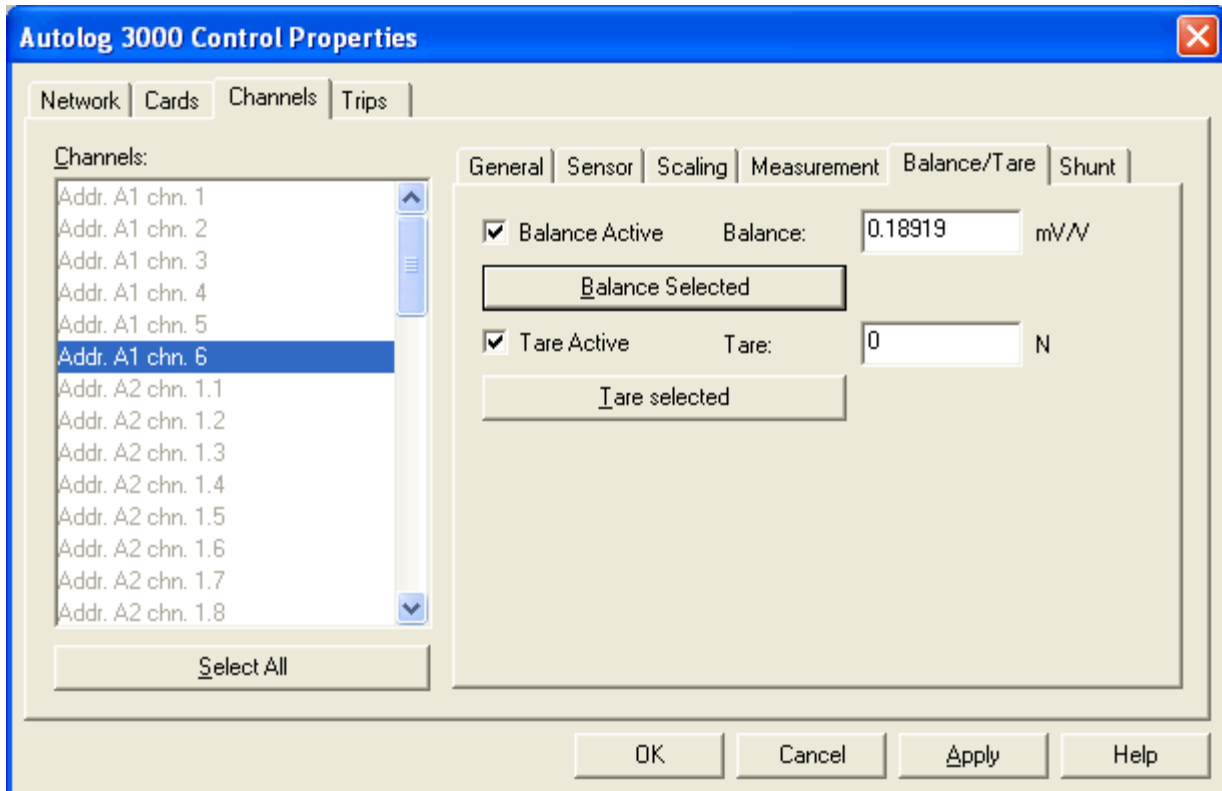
Autolog 3000 Control Properties

Network | Cards | Channels | Trips

Channels:

Addr. A1 chn. 1
Addr. A1 chn. 2
Addr. A1 chn. 3
Addr. A1 chn. 4
Addr. A1 chn. 5
Addr. A1 chn. 6
Addr. A2 chn. 1.1
Addr. A2 chn. 1.2
Addr. A2 chn. 1.3
Addr. A2 chn. 1.4
Addr. A2 chn. 1.5
Addr. A2 chn. 1.6
Addr. A2 chn. 1.7
Addr. A2 chn. 1.8

Select All

General | Sensor | Scaling | Measurement | Balance/Tare | Shunt

☑ Balance Active Balance: 0.18919 mV/V

Balance Selected

☑ Tare Active Tare: 0 N

Tare selected

OK Cancel Apply Help